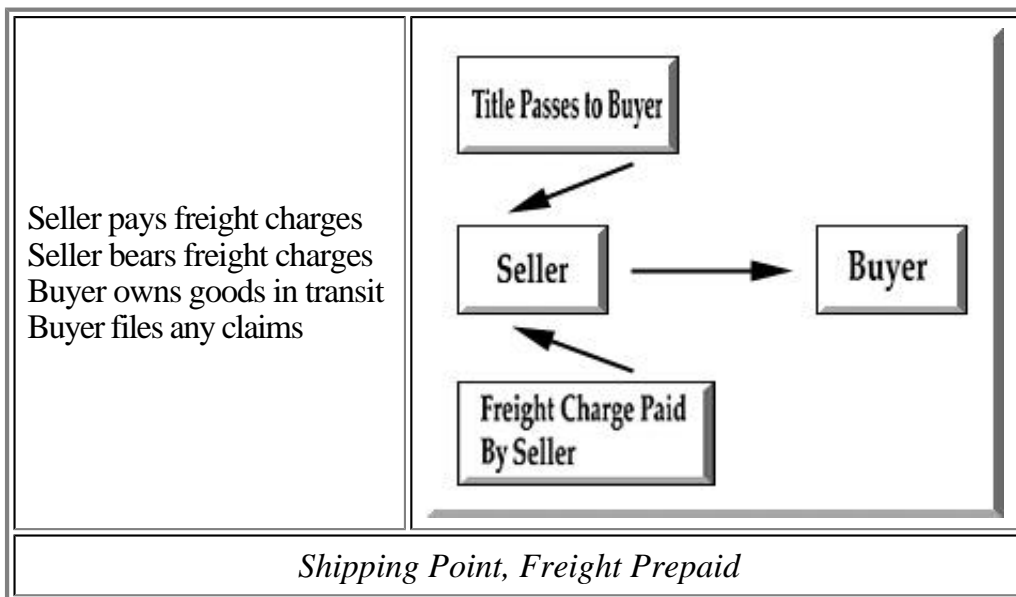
| Seller pays freight charges<br>Seller bears freight charges<br>Buyer owns goods in transit<br>Buyer files any claims | Title Passes to Buyer<br>Seller<br>Buyer<br>Freight Charge Paid By Seller |
|---|---|

*Shipping Point, Freight Prepaid*